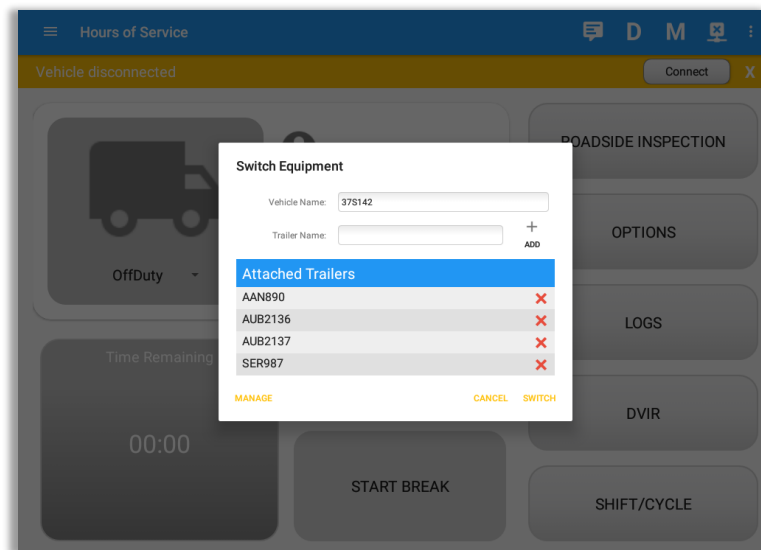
Hours of Service

D M

Vehicle disconnected

Connect

X

OffDuty

Time Remaining

00:00

START BREAK

ROADSIDE INSPECTION

OPTIONS

LOGS

DVIR

SHIFT/CYCLE

Switch Equipment

Vehicle Name: 37S142

Trailer Name:

+ ADD

Attached Trailers

AAN890

AUB2136

AUB2137

SER987

MANAGE

CANCEL

SWITCH